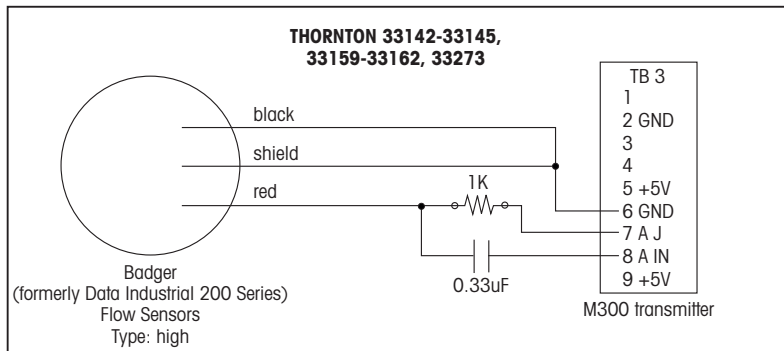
THORNTON 33142-33145, 33159-33162, 33273

black

shield

red

1K

0.33uF

TB 3
1
2 GND
3
4
5 +5V
6 GND
7 A J
8 A IN
9 +5V

M300 transmitter

Badger
(formerly Data Industrial 200 Series)
Flow Sensors
Type: high